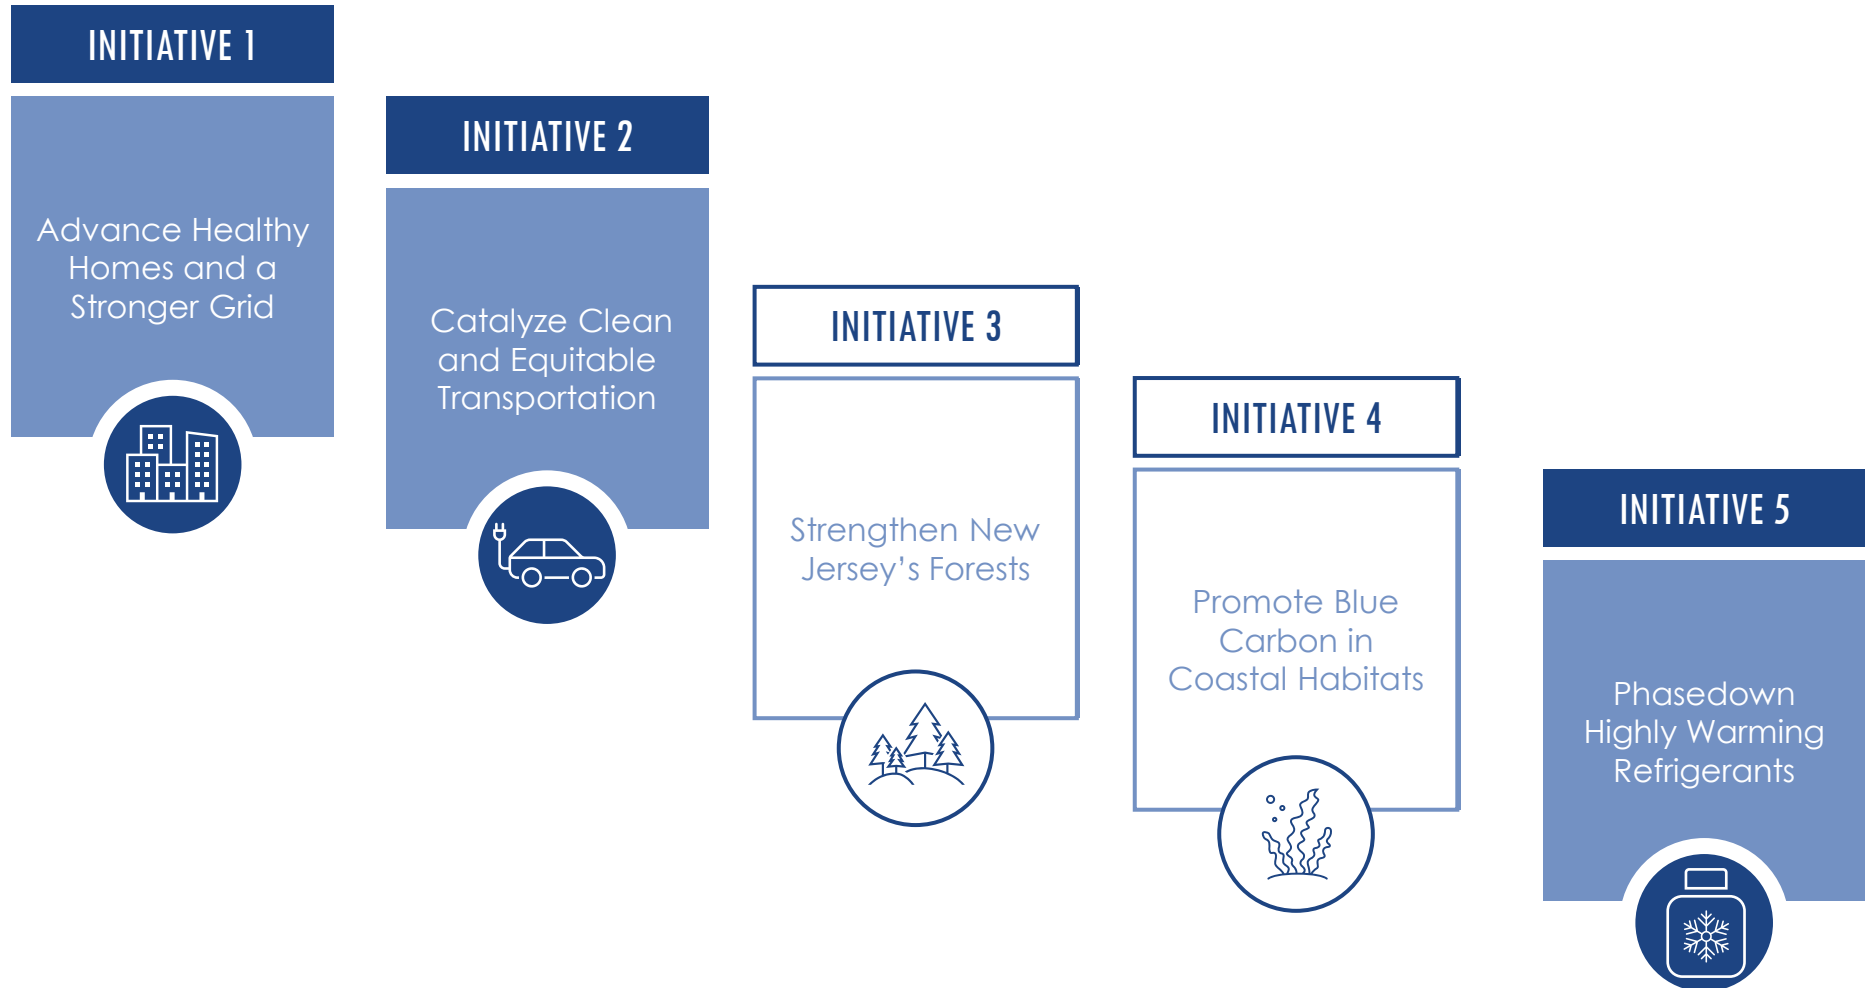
INITIATIVE 1

Advance Healthy Homes and a Stronger Grid

INITIATIVE 2

Catalyze Clean and Equitable Transportation

INITIATIVE 3

Strengthen New Jersey's Forests

INITIATIVE 4

Promote Blue Carbon in Coastal Habitats

INITIATIVE 5

Phasedown Highly Warming Refrigerants